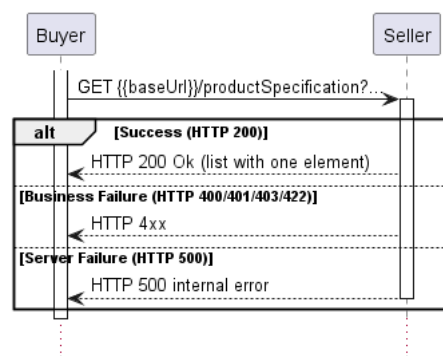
Buyer

Seller

GET {{baseUrl}}/productSpecification?...

alt

[Success (HTTP 200)]

HTTP 200 Ok (list with one element)

[Business Failure (HTTP 400/401/403/422)]

HTTP 4xx

[Server Failure (HTTP 500)]

HTTP 500 internal error